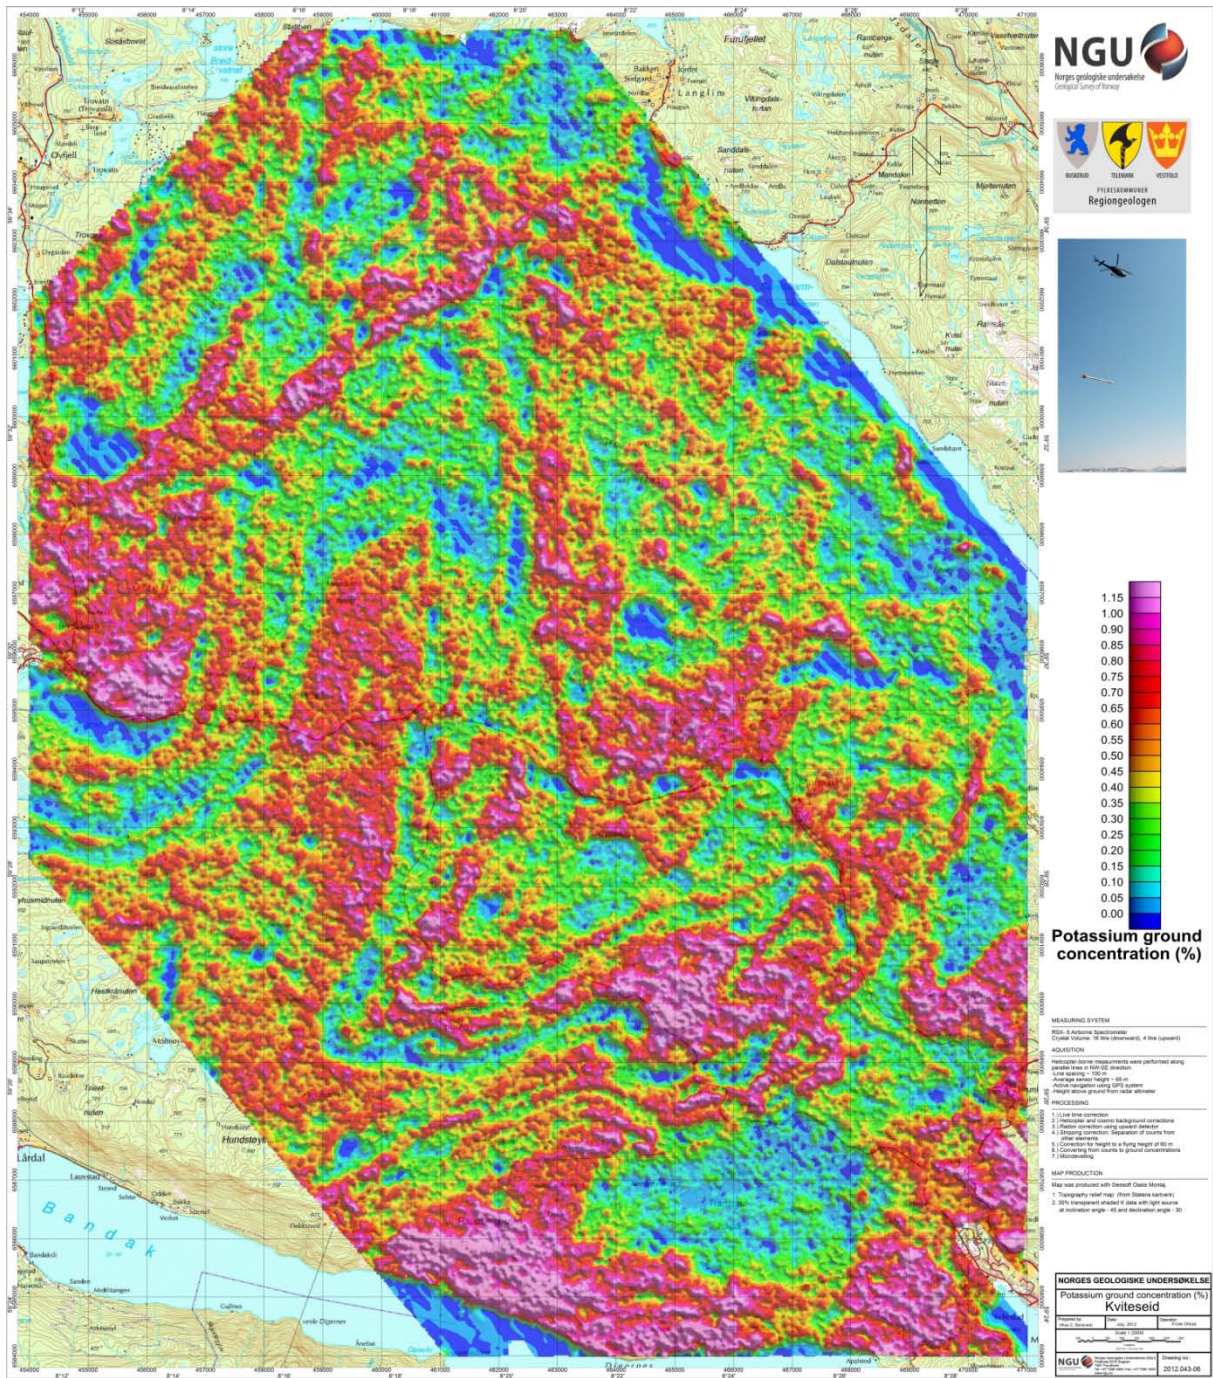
NGU
Norges geologiske undersøkelse
Geological Survey of Norway

BUSKERUD TELEMARK VESTFOLD
FYLKESKOMMUNER
Regiongeologen

1.15
1.00
0.90
0.85
0.80
0.75
0.70
0.65
0.60
0.55
0.50
0.45
0.40
0.35
0.30
0.25
0.20
0.15
0.10
0.05
0.00

Potassium ground concentration (%)

MEASURING SYSTEM
RSX- 5 Airborne Spectrometer
Crystal Volume: 16 litre (downward), 4 litre (upward)

AQUISITION
Helicopter-borne measurments were performed along parallel lines in NW-SE direction:
-Line spacing ~ 100 m
-Average sensor height ~ 60 m
-Active navigation using GPS system
-Height above ground from radar altimeter

PROCESSING
1.) Live time correction
2.) Helicopter and cosmic background corrections
3.) Radon correction using upward detector
4.) Stripping correction: Separation of counts from other elements
5.) Correction for height to a flying height of 60 m
6.) Converting from counts to ground concentrations
7.) Microlevelling

MAP PRODUCTION
Map was produced with Geosoft Oasis Montaj
1. Topography relief map (from Statens kartverk)
2. 30% transparent shaded K data with light source at inclination angle - 45 and declination angle - 30

NORGES GEOLOGISKE UNDERSØKELSE
Potassium ground concentration (%)
Kviteseid
Drawing no.: 2012.043-06

Sossåshovet
Tuvatn (Tovvatn)
Øyfjell
Tuvatn
Trosvik
Futufjellet
Langlim
Vitingdals-nuten
Sanddals-nuten
Mandakin
Nonsetfjell
Mjølknuten
Dalstaulnuten
Kviteseid
Hundsteyl
Lårdal
Bandak
Lauvstad
Strand
Selstø
Oddan
Bakka
Veiset
Sanden
Fjellstveit
Digernes